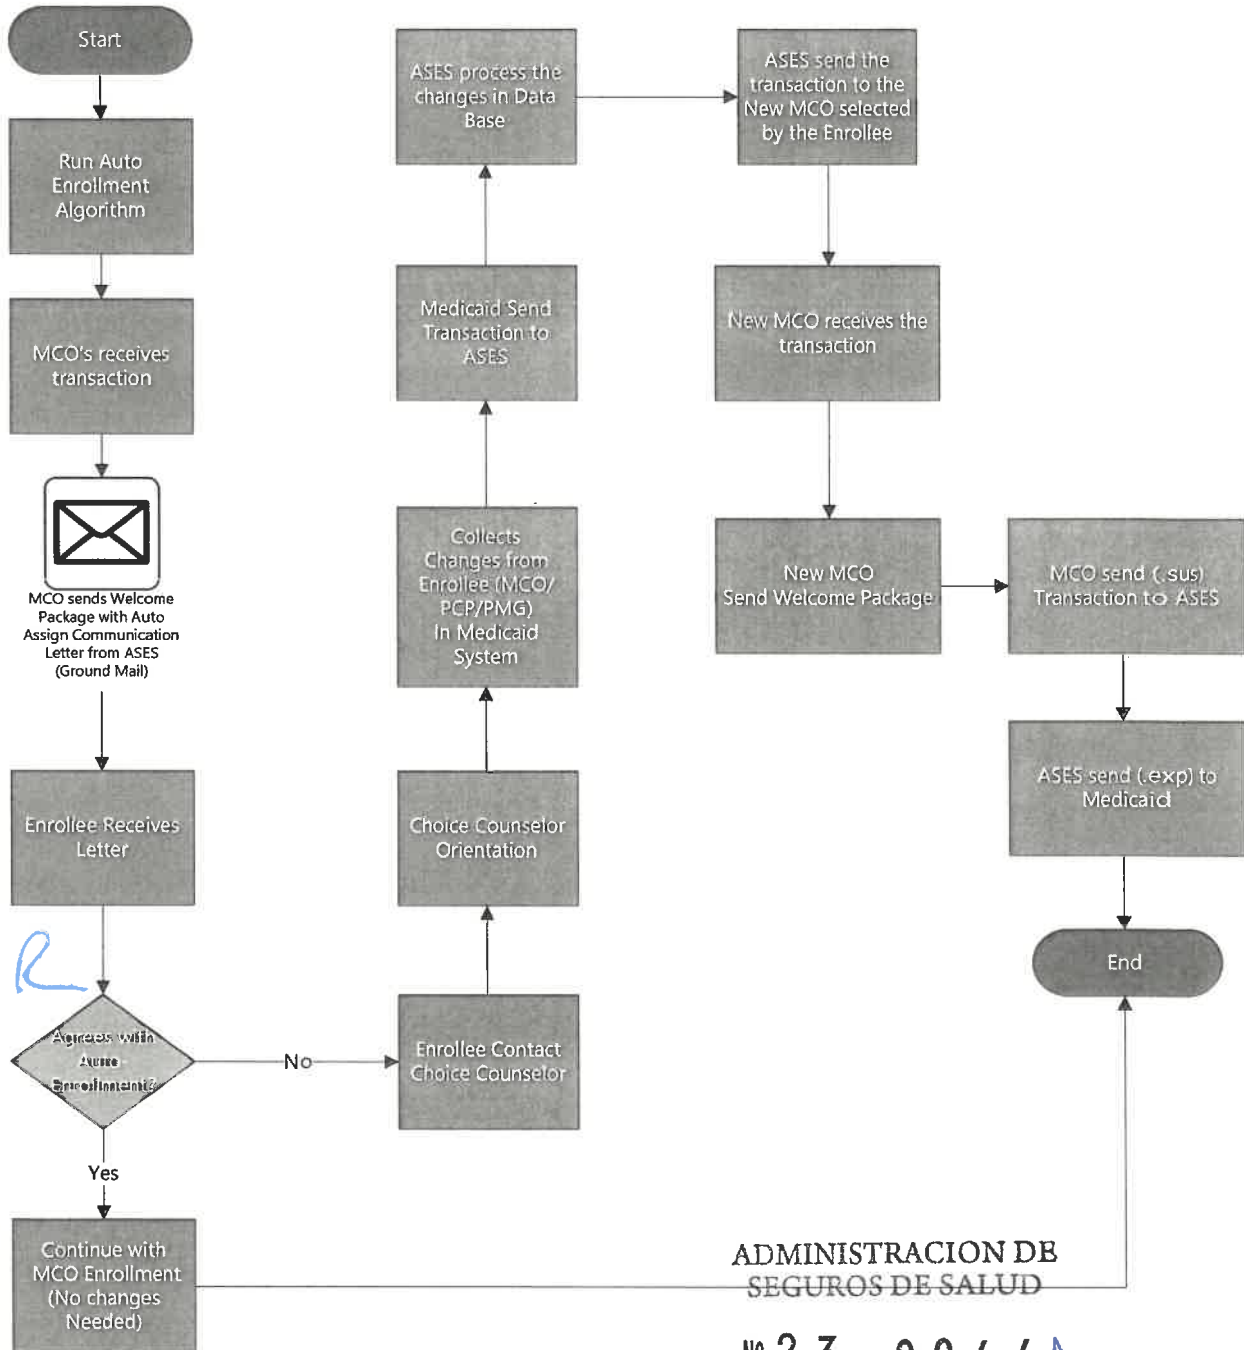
Start

Run Auto Enrollment Algorithm

MCO's receives transaction

MCO sends Welcome Package with Auto Assign Communication Letter from ASES (Ground Mail)

Enrollee Receives Letter

Agrees with Auto Enrollment?

Yes

Continue with MCO Enrollment (No changes Needed)

No

Enrollee Contact Choice Counselor

Choice Counselor Orientation

Collects Changes from Enrollee (MCO/ PCP/PMG) In Medicaid System

Medicaid Send Transaction to ASES

ASES process the changes in Data Base

ASES send the transaction to the New MCO selected by the Enrollee

New MCO receives the transaction

New MCO Send Welcome Package

MCO send (.sus) Transaction to ASES

ASES send (.exp) to Medicaid

End

ADMINISTRACION DE SEGUROS DE SALUD

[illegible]